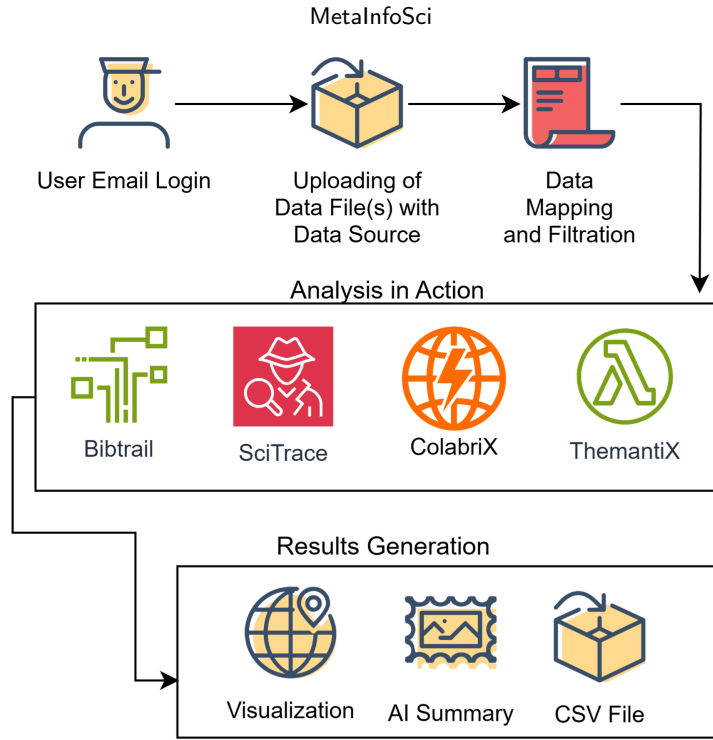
MetaInfoSci

User Email Login

Uploading of Data File(s) with Data Source

Data Mapping and Filtration

Analysis in Action

Bibtrail

SciTrace

ColabriX

ThemantiX

Results Generation

Visualization

AI Summary

CSV File